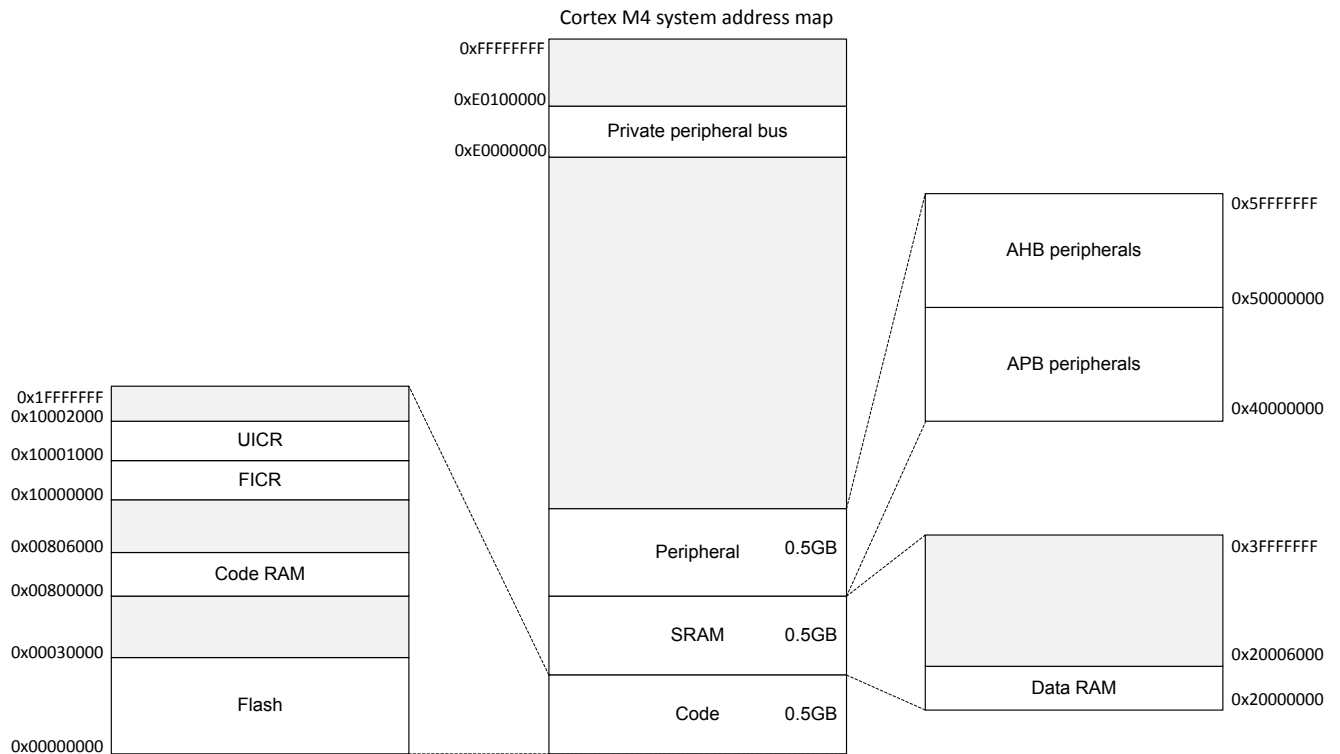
Cortex M4 system address map

0xFFFFFFFF
0xE0100000
Private peripheral bus
0xE0000000

0x5FFFFFFF
AHB peripherals
0x50000000
APB peripherals
0x40000000

0x1FFFFFFF
0x10002000
UICR
0x10001000
FICR
0x10000000
0x00806000
Code RAM
0x00800000
0x00030000
Flash
0x00000000

Peripheral 0.5GB
SRAM 0.5GB
Code 0.5GB

0x3FFFFFFF
0x20006000
Data RAM
0x20000000